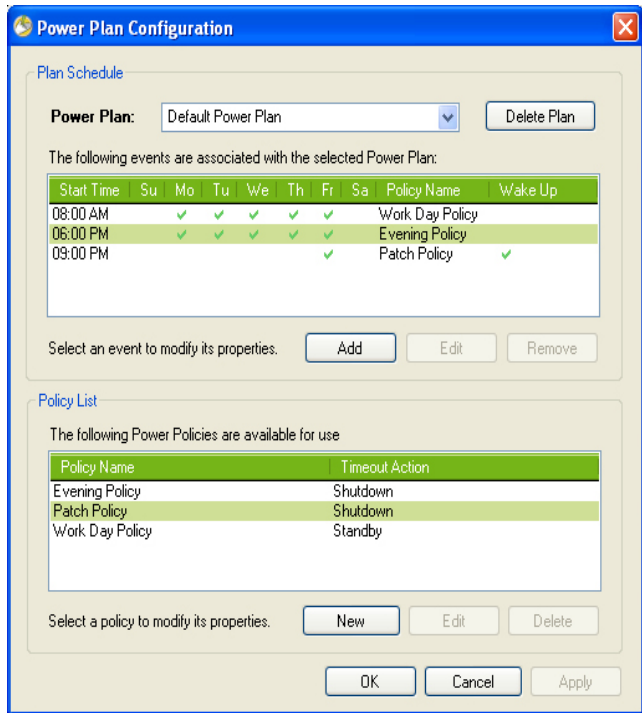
Power Plan Configuration

Plan Schedule

Power Plan: Default Power Plan Delete Plan

The following events are associated with the selected Power Plan:

| Start Time | Su | Mo | Tu | We | Th | Fr | Sa | Policy Name | Wake Up |
|---|---|---|---|---|---|---|---|---|---|
| 08:00 AM | | ✔ | ✔ | ✔ | ✔ | ✔ | | Work Day Policy | |
| 06:00 PM | | ✔ | ✔ | ✔ | ✔ | ✔ | | Evening Policy | |
| 09:00 PM | | | | | | ✔ | | Patch Policy | ✔ |

Select an event to modify its properties. Add Edit Remove

Policy List

The following Power Policies are available for use

| Policy Name | Timeout Action |
|---|---|
| Evening Policy | Shutdown |
| Patch Policy | Shutdown |
| Work Day Policy | Standby |

Select a policy to modify its properties. New Edit Delete

OK Cancel Apply